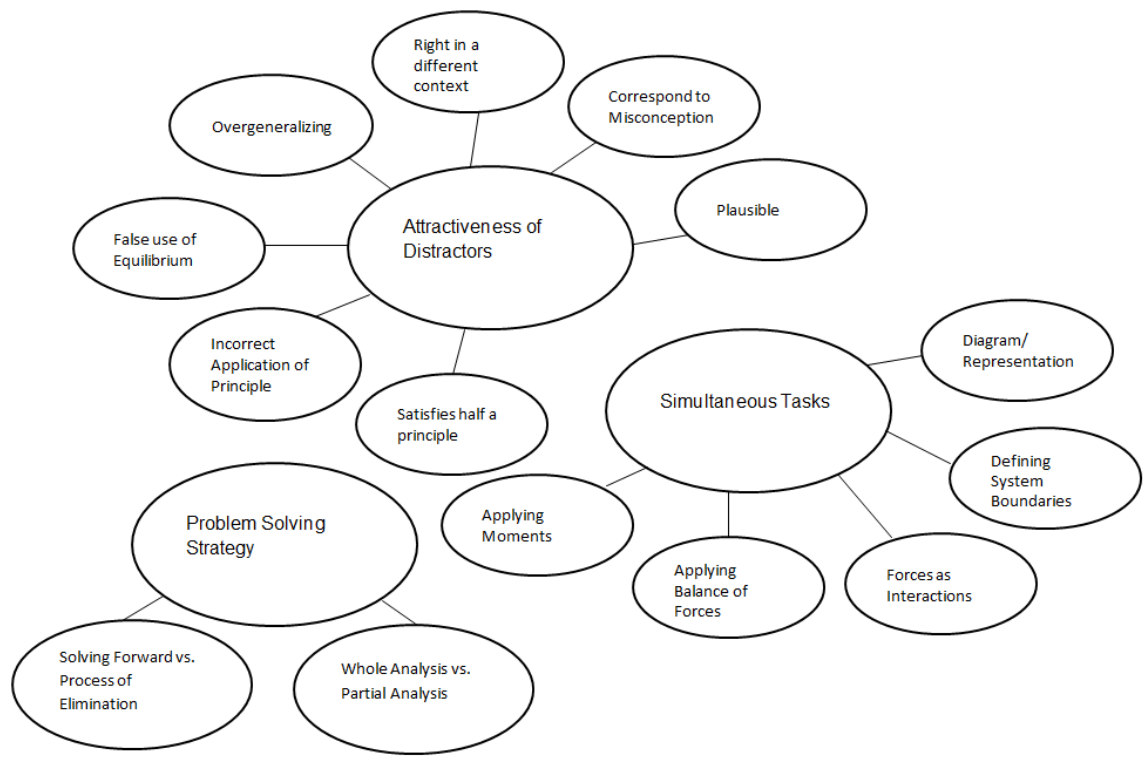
Right in a different context

Overgeneralizing

Correspond to Misconception

Attractiveness of Distractors

Plausible

False use of Equilibrium

Incorrect Application of Principle

Satisfies half a principle

Diagram/ Representation

Simultaneous Tasks

Defining System Boundaries

Problem Solving Strategy

Applying Moments

Applying Balance of Forces

Forces as Interactions

Solving Forward vs. Process of Elimination

Whole Analysis vs. Partial Analysis